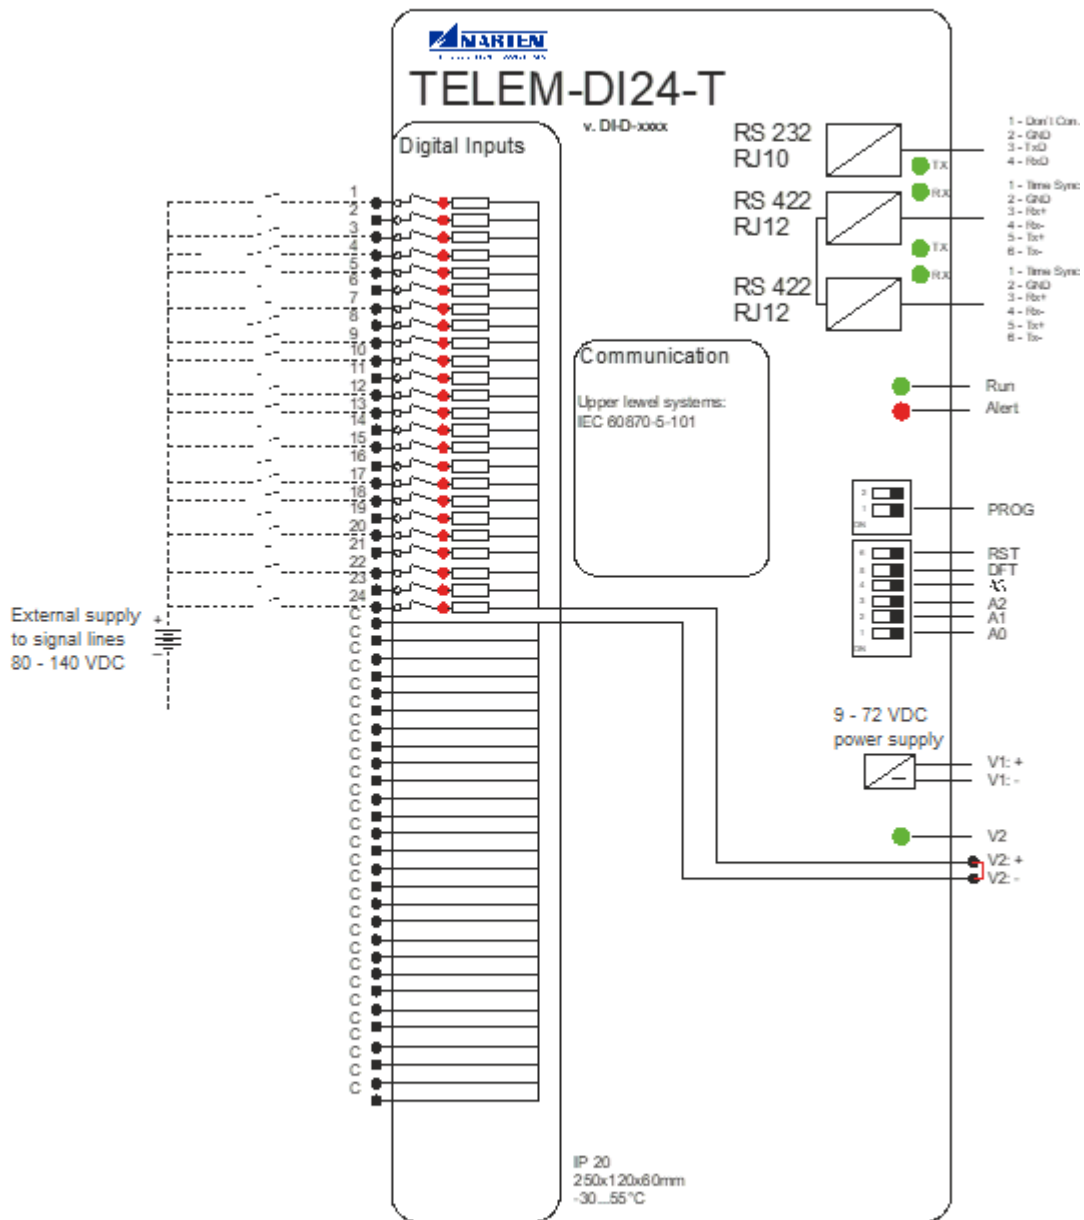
NARTEN

TELEM-DI24-T

v. DI-D-xxxx

Digital Inputs

1
2
3
4
5
6
7
8
9
10
11
12
13
14
15
16
17
18
19
20
21
22
23
24
C
C
C
C
C
C
C
C
C
C
C
C
C
C
C
C
C
C
C
C
C
C
C
C
C
C
C
C

External supply to signal lines 80 - 140 VDC

+
-

RS 232 RJ10

TX
RX

1 - Don't Con.
2 - GND
3 - TxD
4 - RxD

RS 422 RJ12

TX
RX

1 - Time Sync
2 - GND
3 - Rx+
4 - Rx-
5 - Tx+
6 - Tx-

RS 422 RJ12

1 - Time Sync
2 - GND
3 - Rx+
4 - Rx-
5 - Tx+
6 - Tx-

Communication

Upper lewel systems:
IEC 60870-5-101

Run
Alert

PROG

RST
DFT
A3
A2
A1
A0

9 - 72 VDC power supply

V1: +
V1: -

V2
V2: +
V2: -

IP 20
250x120x60mm
-30...55°C